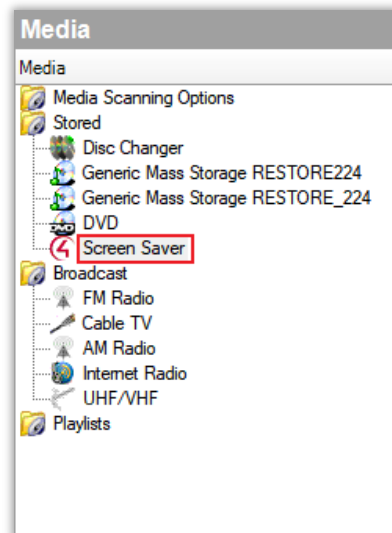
Media

Media

Media Scanning Options
Stored
Disc Changer
Generic Mass Storage RESTORE224
Generic Mass Storage RESTORE_224
DVD
Screen Saver
Broadcast
FM Radio
Cable TV
AM Radio
Internet Radio
UHF/VHF
Playlists